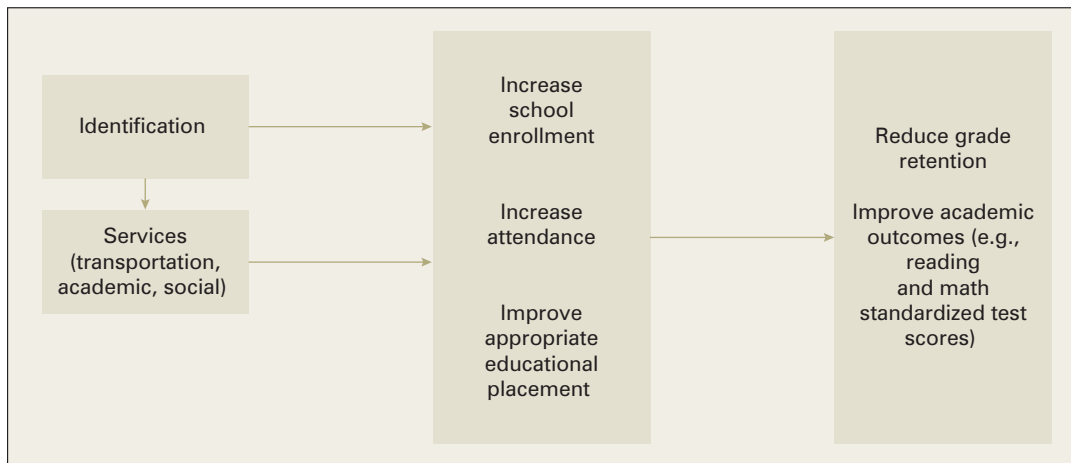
Identification

Services (transportation, academic, social)

Increase school enrollment

Increase attendance

Improve appropriate educational placement

Reduce grade retention

Improve academic outcomes (e.g., reading and math standardized test scores)